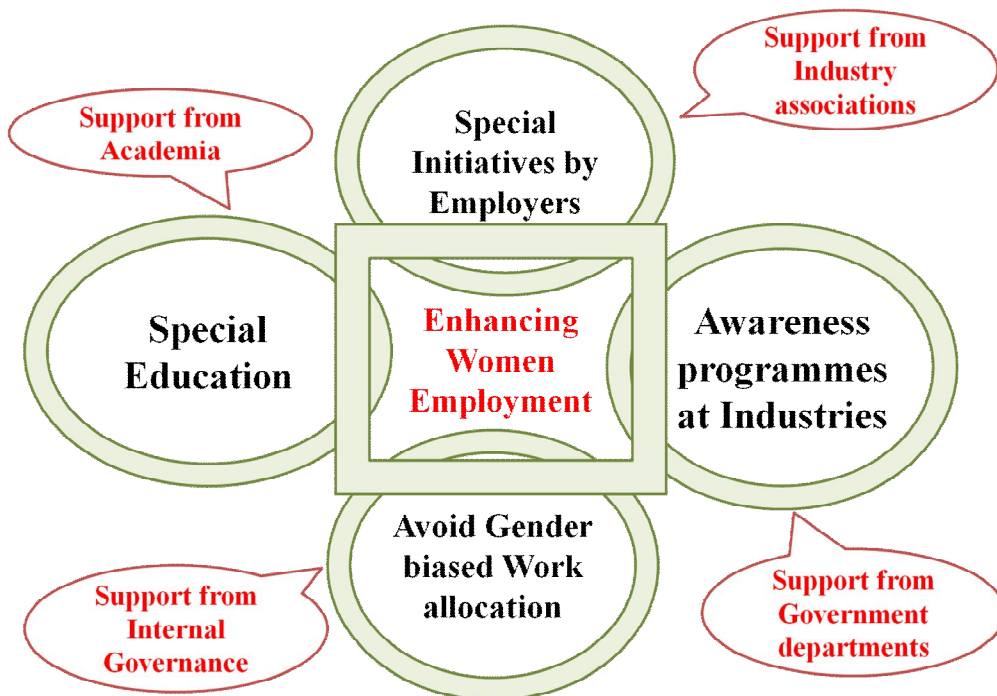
Support from Academia

Special Initiatives by Employers

Support from Industry associations

Special Education

Enhancing Women Employment

Awareness programmes at Industries

Avoid Gender biased Work allocation

Support from Internal Governance

Support from Government departments